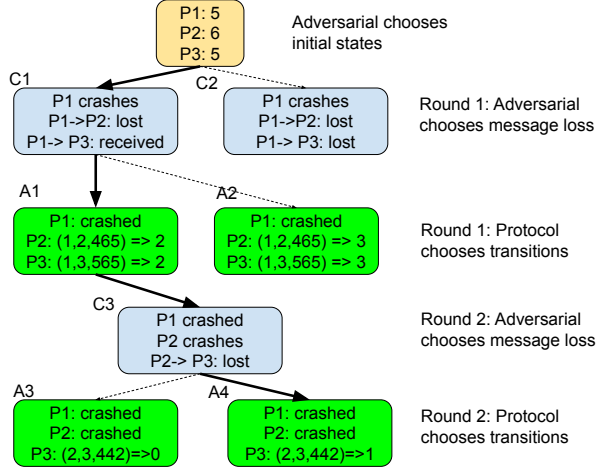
P1: 5
P2: 6
P3: 5

Adversarial chooses initial states

C1

C2

P1 crashes
P1->P2: lost
P1-> P3: received

P1 crashes
P1->P2: lost
P1-> P3: lost

Round 1: Adversarial chooses message loss

A1

A2

P1: crashed
P2: (1,2,465) => 2
P3: (1,3,565) => 2

P1: crashed
P2: (1,2,465) => 3
P3: (1,3,565) => 3

Round 1: Protocol chooses transitions

C3

P1 crashed
P2 crashes
P2-> P3: lost

Round 2: Adversarial chooses message loss

A3

A4

P1: crashed
P2: crashed
P3: (2,3,442)=>0

P1: crashed
P2: crashed
P3: (2,3,442)=>1

Round 2: Protocol chooses transitions